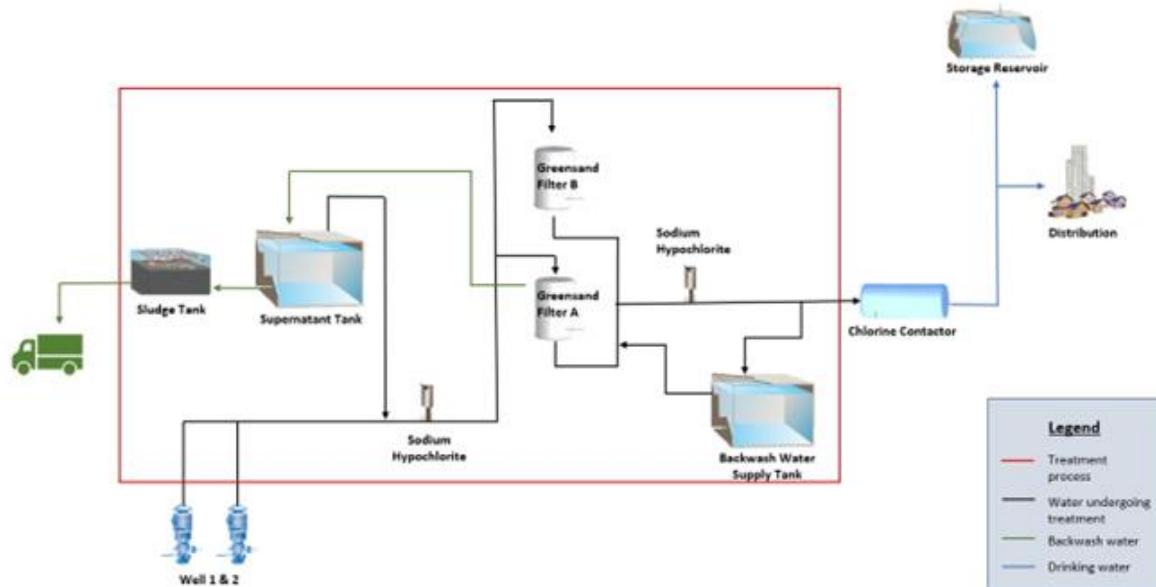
Storage Reservoir

Distribution

Greensand Filter B

Sodium Hypochlorite

Sludge Tank

Supernatant Tank

Greensand Filter A

Chlorine Contactor

Sodium Hypochlorite

Backwash Water Supply Tank

Well 1 & 2

Legend
Treatment process
Water undergoing treatment
Backwash water
Drinking water